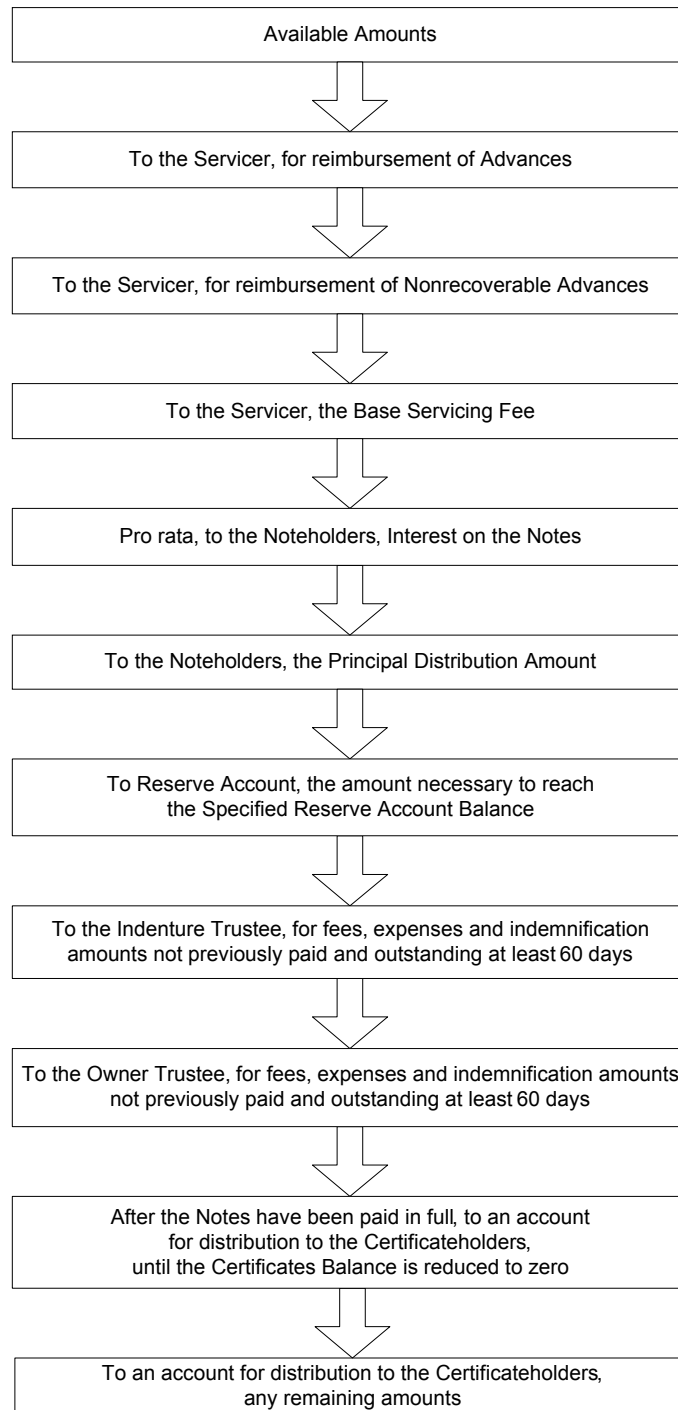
Available Amounts

To the Servicer, for reimbursement of Advances

To the Servicer, for reimbursement of Nonrecoverable Advances

To the Servicer, the Base Servicing Fee

Pro rata, to the Noteholders, Interest on the Notes

To the Noteholders, the Principal Distribution Amount

To Reserve Account, the amount necessary to reach the Specified Reserve Account Balance

To the Indenture Trustee, for fees, expenses and indemnification amounts not previously paid and outstanding at least 60 days

To the Owner Trustee, for fees, expenses and indemnification amounts not previously paid and outstanding at least 60 days

After the Notes have been paid in full, to an account for distribution to the Certificateholders, until the Certificates Balance is reduced to zero

To an account for distribution to the Certificateholders, any remaining amounts